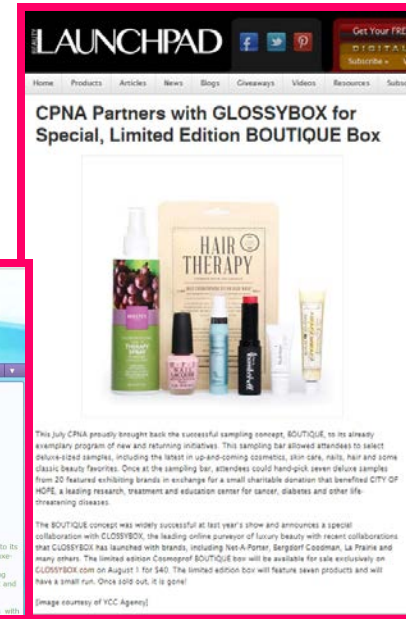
LAUNCHPAD

Get Your FRE

DIGITAL

Subscribe »

Home Products Articles News Blogs Giveaways Videos Resources Subsc

CPNA Partners with GLOSSYBOX for Special, Limited Edition BOUTIQUE Box

HAIR THERAPY

This July CPNA proudly brought back the successful sampling concept, BOUTIQUE, to its already exemplary program of new and returning initiatives. This sampling bar allowed attendees to select deluxe-sized samples, including the latest in up-and-coming cosmetics, skin care, nails, hair and some classic beauty favorites. Once at the sampling bar, attendees could hand-pick seven deluxe samples from 20 featured exhibiting brands in exchange for a small charitable donation that benefited CITY OF HOPE, a leading research, treatment and education center for cancer, diabetes and other life-threatening diseases.

The BOUTIQUE concept was widely successful at last year's show and announces a special collaboration with GLOSSYBOX, the leading online purveyor of luxury beauty with recent collaborations that GLOSSYBOX has launched with brands, including Net-A-Porter, Bergdorf Goodman, La Prairie and many others. The limited edition Cosmoprof BOUTIQUE box will be available for sale exclusively on GLOSSYBOX.com on August 1 for $40. The limited edition box will feature seven products and will have a small run. Once sold out, it is gone!

[Image courtesy of YCC Agency]